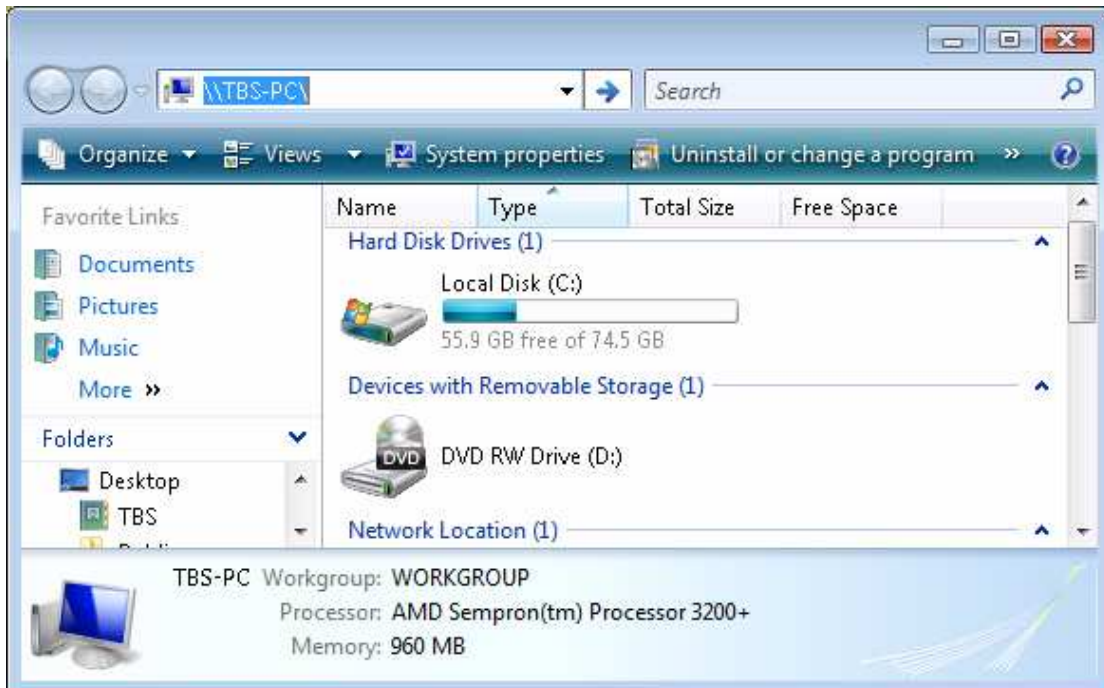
\\TBS-PC\

Search

Organize ▾ Views ▾ System properties Uninstall or change a program »

Favorite Links

Documents

Pictures

Music

More »

Folders

Desktop

TBS

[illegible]

| Name | Type | Total Size | Free Space |
|---|---|---|---|

Hard Disk Drives (1)

Local Disk (C:)

55.9 GB free of 74.5 GB

Devices with Removable Storage (1)

DVD

DVD RW Drive (D:)

Network Location (1)

TBS-PC Workgroup: WORKGROUP

Processor: AMD Sempron(tm) Processor 3200+

Memory: 960 MB